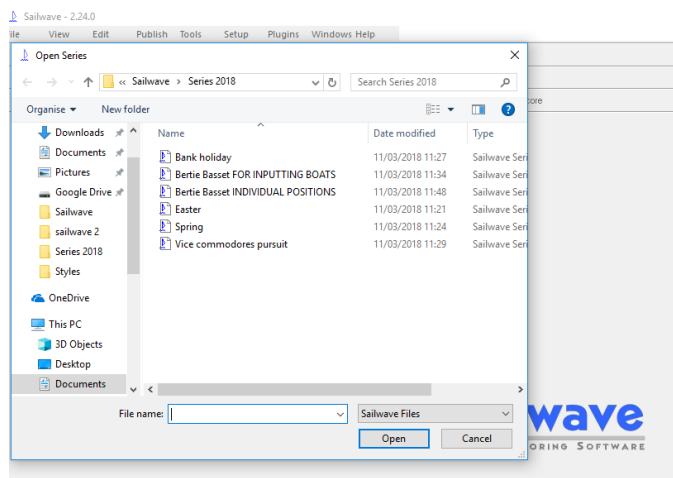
Sailwave - 2.24.0

ile View Edit Publish Tools Setup Plugins Windows Help

Open Series

« Sailwave › Series 2018

Search Series 2018

Organise ▾ New folder

Downloads
Documents
Pictures
Google Drive
Sailwave
sailwave 2
Series 2018
Styles
OneDrive
This PC
3D Objects
Desktop
Documents

| Name | Date modified | Type |
|---|---|---|
| Bank holiday | 11/03/2018 11:27 | Sailwave Seri |
| Bertie Basset FOR INPUTTING BOATS | 11/03/2018 11:34 | Sailwave Seri |
| Bertie Basset INDIVIDUAL POSITIONS | 11/03/2018 11:48 | Sailwave Seri |
| Easter | 11/03/2018 11:21 | Sailwave Seri |
| Spring | 11/03/2018 11:24 | Sailwave Seri |
| Vice commodores pursuit | 11/03/2018 11:29 | Sailwave Seri |

File name:

Sailwave Files

Open

Cancel

core

wave
ORING SOFTWARE